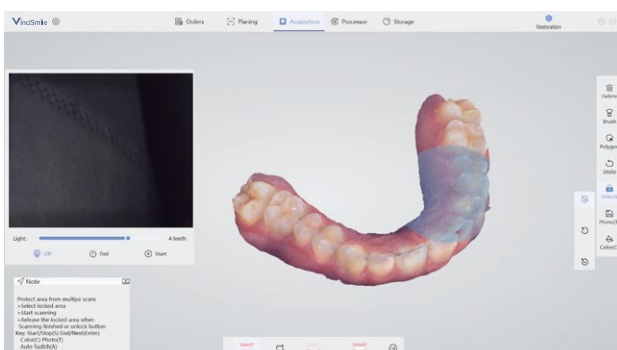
VinciSmile

Orders Planing Acquisition Processor Storage

Restoration

Delete
Brush
Polygon
Undo
Unlock
Photo(
Color(

Light: 4 teeth

Off End Start

Note

Protect area from multiple scans
>Select locked area
>Start scanning
>Release the locked area when Scanning finished or unlock button
Key: Start/Stop(S) End/Next(Enter)
Color(C) Photo(T)
Auto Switch(A)